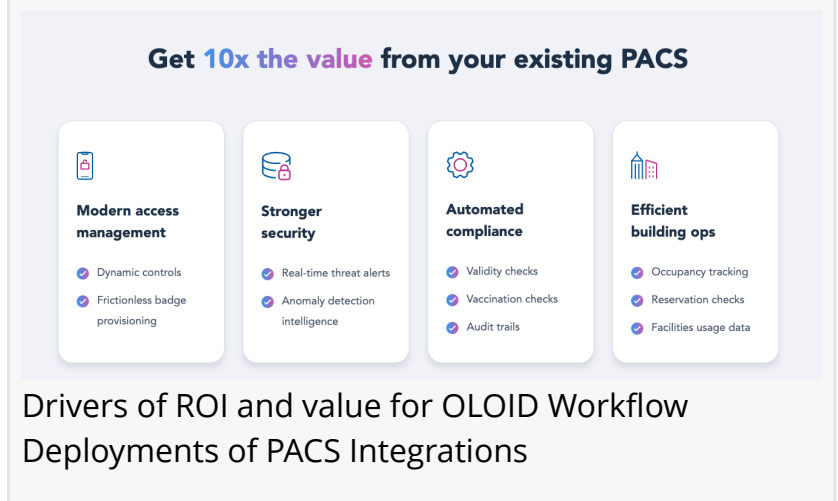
Get 10x the value from your existing PACS

Modern access management

Dynamic controls

Frictionless badge provisioning

Stronger security

Real-time threat alerts

Anomaly detection intelligence

Automated compliance

Validity checks

Vaccination checks

Audit trails

Efficient building ops

Occupancy tracking

Reservation checks

Facilities usage data

Drivers of ROI and value for OLOID Workflow Deployments of PACS Integrations